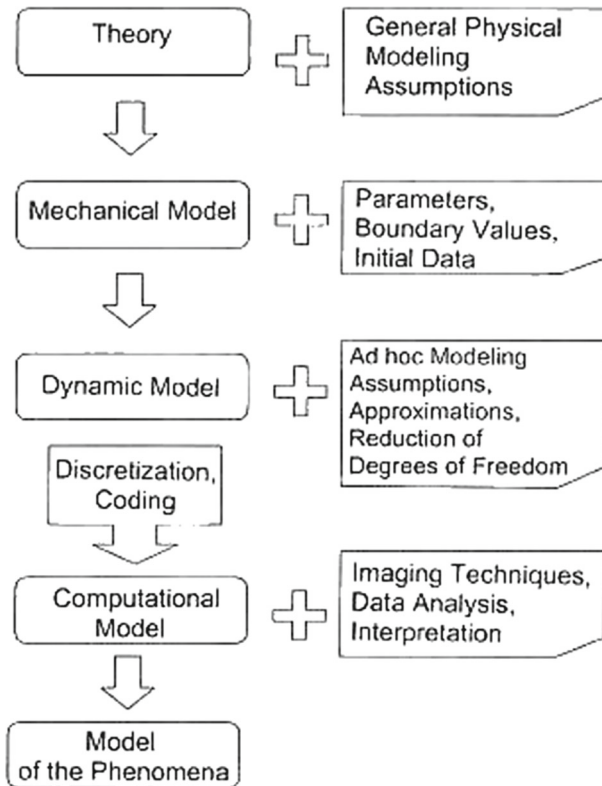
Theory

General Physical Modeling Assumptions

Mechanical Model

Parameters, Boundary Values, Initial Data

Dynamic Model

Ad hoc Modeling Assumptions, Approximations, Reduction of Degrees of Freedom

Discretization, Coding

Computational Model

Imaging Techniques, Data Analysis, Interpretation

Model of the Phenomena